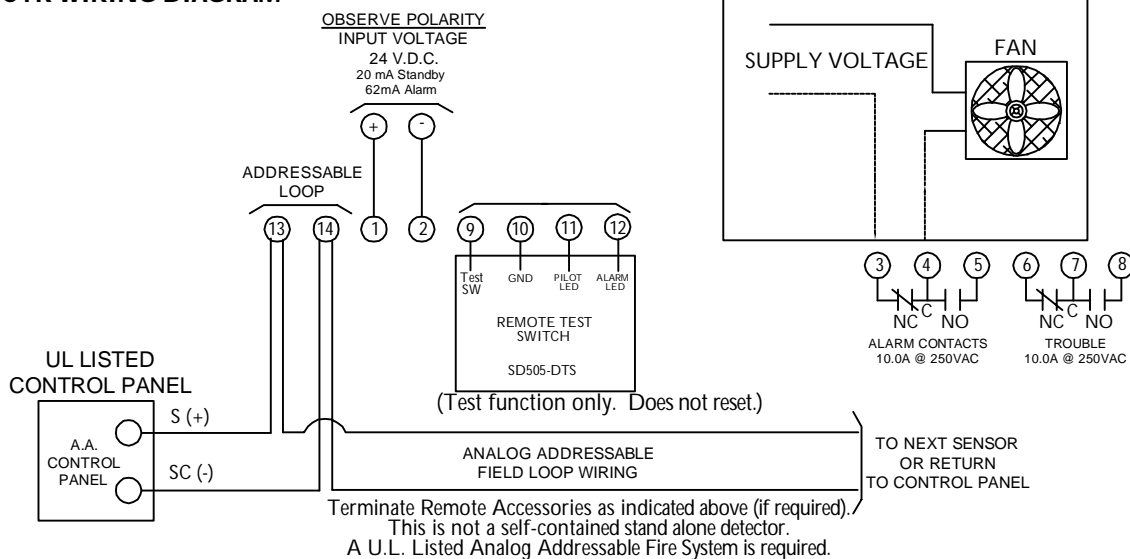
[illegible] WIRING DIAGRAM

OBSERVE POLARITY
INPUT VOLTAGE
24 V.D.C.
20 mA Standby
62mA Alarm

+ -

SUPPLY VOLTAGE

FAN

ADDRESSABLE LOOP

13 14 1 2

9 10 11 12

Test SW GND PILOT LED ALARM LED

REMOTE TEST SWITCH

SD505-DTS

3 4 5 6 7 8

NC C NO NC C NO

ALARM CONTACTS
10.0A @ 250VAC

TROUBLE
10.0A @ 250VAC

UL LISTED
CONTROL PANEL

A.A. CONTROL PANEL

S (+)

SC (-)

(Test function only. Does not reset.)

ANALOG ADDRESSABLE
FIELD LOOP WIRING

TO NEXT SENSOR
OR RETURN
TO CONTROL PANEL

Terminate Remote Accessories as indicated above (if required).
This is not a self-contained stand alone detector.
A U.L. Listed Analog Addressable Fire System is required.